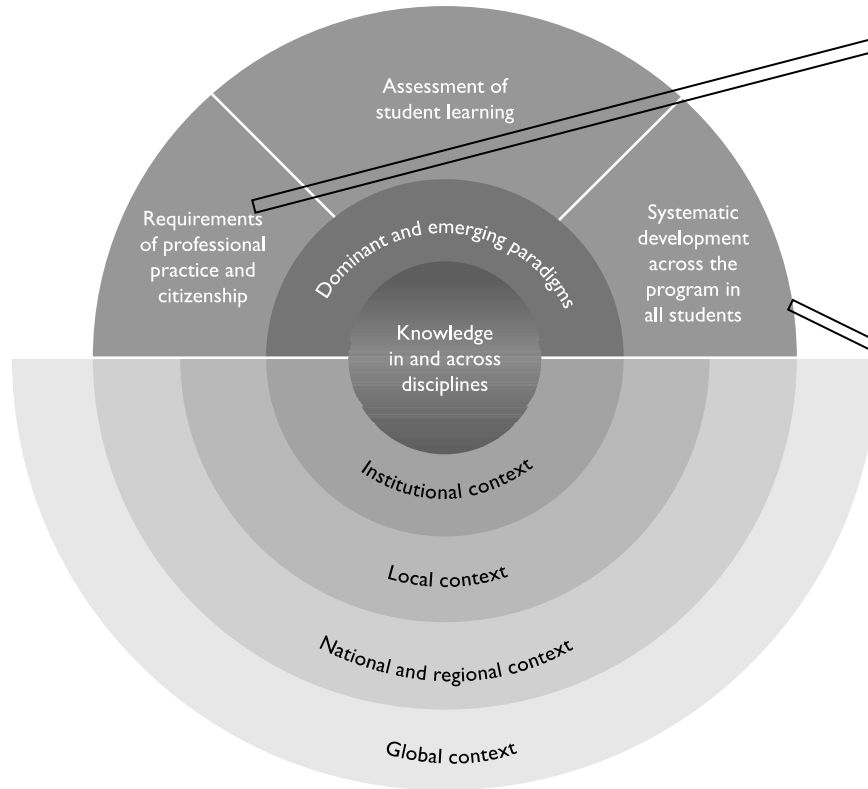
Assessment of student learning

Requirements of professional practice and citizenship

Systematic development across the program in all students

Dominant and emerging paradigms

Knowledge in and across disciplines

Institutional context

Local context

National and regional context

Global context